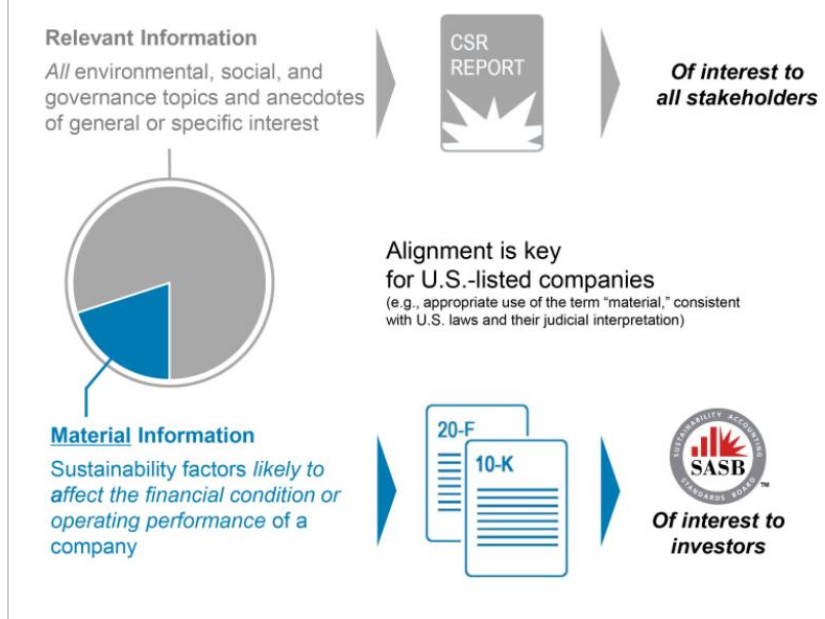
Relevant Information

*All* environmental, social, and governance topics and anecdotes of general or specific interest

CSR REPORT

Of interest to all stakeholders

Alignment is key for U.S.-listed companies

(e.g., appropriate use of the term "material," consistent with U.S. laws and their judicial interpretation)

Material Information

Sustainability factors *likely to affect the financial condition or operating performance* of a company

20-F

10-K

SUSTAINABILITY ACCOUNTING STANDARDS BOARD SASB ™

Of interest to investors